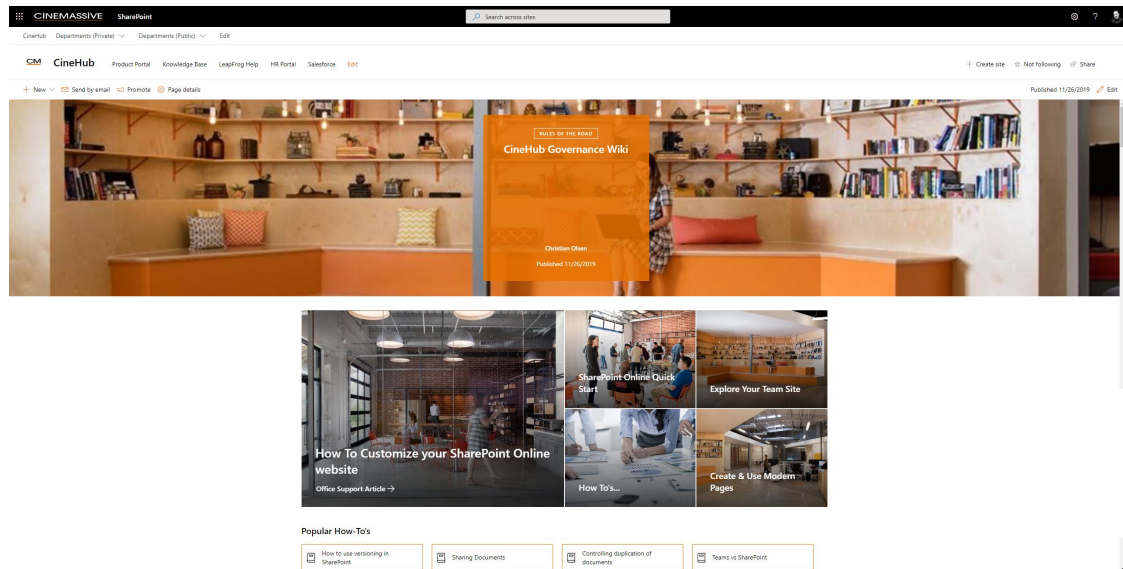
CINEMASSIVE SharePoint

Search across sites

? 

CineHub Departments (Private) Departments (Public) Edit

CM CineHub Product Portal Knowledge Base LeapFrog Help HR Portal Salesforce Edit

+ Create site ☆ Not following Share

+ New Send by email Promote Page details

Published 11/26/2019 Edit

RULES OF THE ROAD

CineHub Governance Wiki

Christian Olsen

Published 11/26/2019

How To Customize your SharePoint Online website

Office Support Article →

SharePoint Online Quick Start

Explore Your Team Site

How To's...

Create & Use Modern Pages

Popular How-To's

How to use versioning in SharePoint

Sharing Documents

Controlling duplication of documents

Teams vs SharePoint